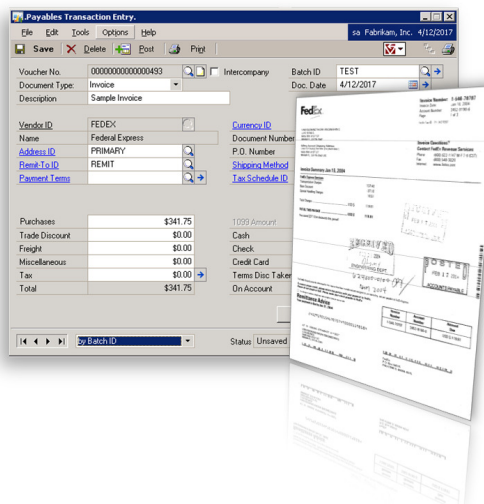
Payables Transaction Entry

File Edit Tools Options Help

sa Fabrikam, Inc. 4/12/2017

Save Delete Post Print

Voucher No. 0000000000000493
Intercompany
Batch ID TEST
Document Type: Invoice
Doc. Date 4/12/2017
Description Sample Invoice

Vendor ID FEDEX
Currency ID
Name Federal Express
Document Number
Address ID PRIMARY
P.O. Number
Remit-To ID REMIT
Shipping Method
Payment Terms
Tax Schedule ID

Purchases $341.75
1099 Amount
Trade Discount $0.00
Cash
Freight $0.00
Check
Miscellaneous $0.00
Credit Card
Tax $0.00
Terms Disc Taken
Total $341.75
On Account

by Batch ID
Status Unsaved

FedEx
Invoice Summary Jun 15, 2004
RECEIVED
ACCOUNTS PAYABLE
Remittance Advice
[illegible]